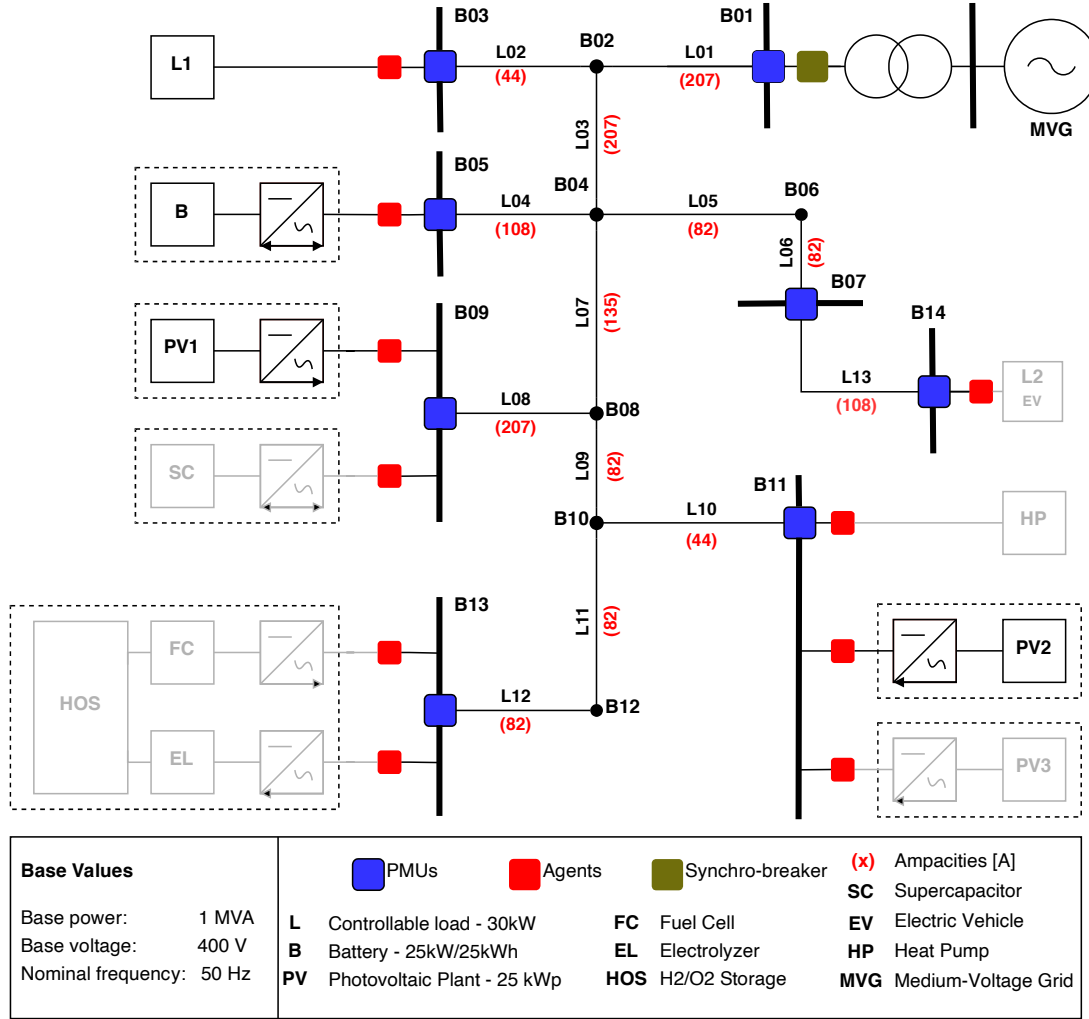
B03 B02 B01
L1 L02 (44) L01 (207) MVG
L03 (207)
B05 B04 L05 B06
B L04 (108) (82)
L06 (82)
B07
PV1 B09 L07 (135) B14
L13 (108) L2 EV
L08 (207) B08
SC
L09 (82)
B11
B10 L10 (44) HP
B13 L11 (82) PV2
HOS FC
L12 (82) B12
EL PV3

| Base Values | | |
|---|---|---|
| Base power: 1 MVA | PMUs | Agents | Synchro-breaker | (x) Ampacities [A] |
| Base voltage: 400 V | L Controllable load - 30kW | FC Fuel Cell | SC Supercapacitor |
| Nominal frequency: 50 Hz | B Battery - 25kW/25kWh | EL Electrolyzer | EV Electric Vehicle |
| | PV Photovoltaic Plant - 25 kWp | HOS H2/O2 Storage | HP Heat Pump |
| | | | MVG Medium-Voltage Grid |